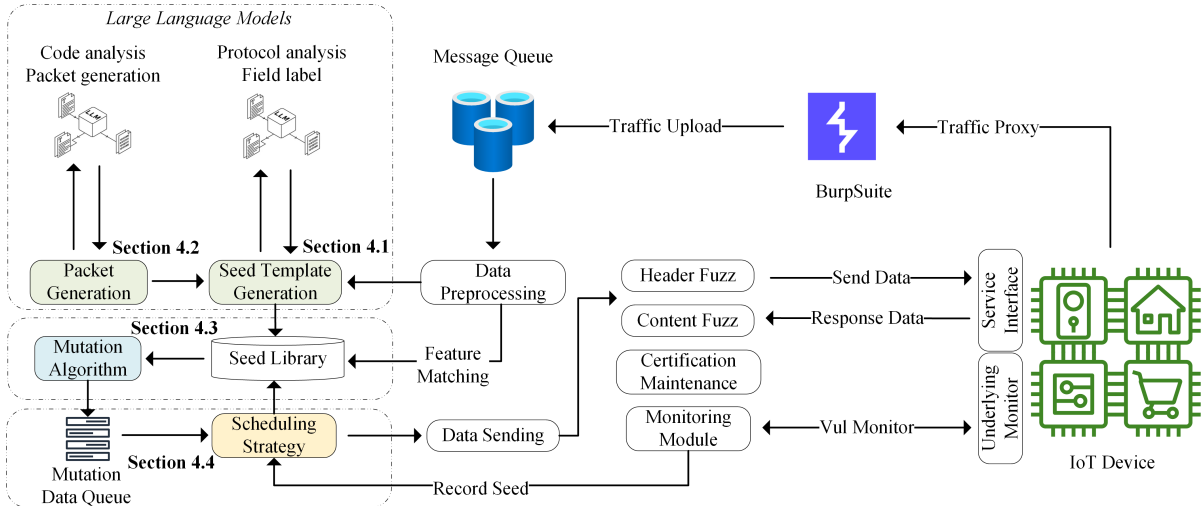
Large Language Models

Code analysis
Packet generation

Protocol analysis
Field label

LLM

LLM

Message Queue

Traffic Upload

Traffic Proxy

BurpSuite

Section 4.2

Section 4.1

Packet Generation

Seed Template Generation

Data Preprocessing

Header Fuzz

Send Data

Content Fuzz

Response Data

Service Interface

Section 4.3

Mutation Algorithm

Seed Library

Feature Matching

Certification Maintenance

Underlying Monitor

Scheduling Strategy

Data Sending

Monitoring Module

Vul Monitor

Mutation Data Queue

Section 4.4

Record Seed

IoT Device